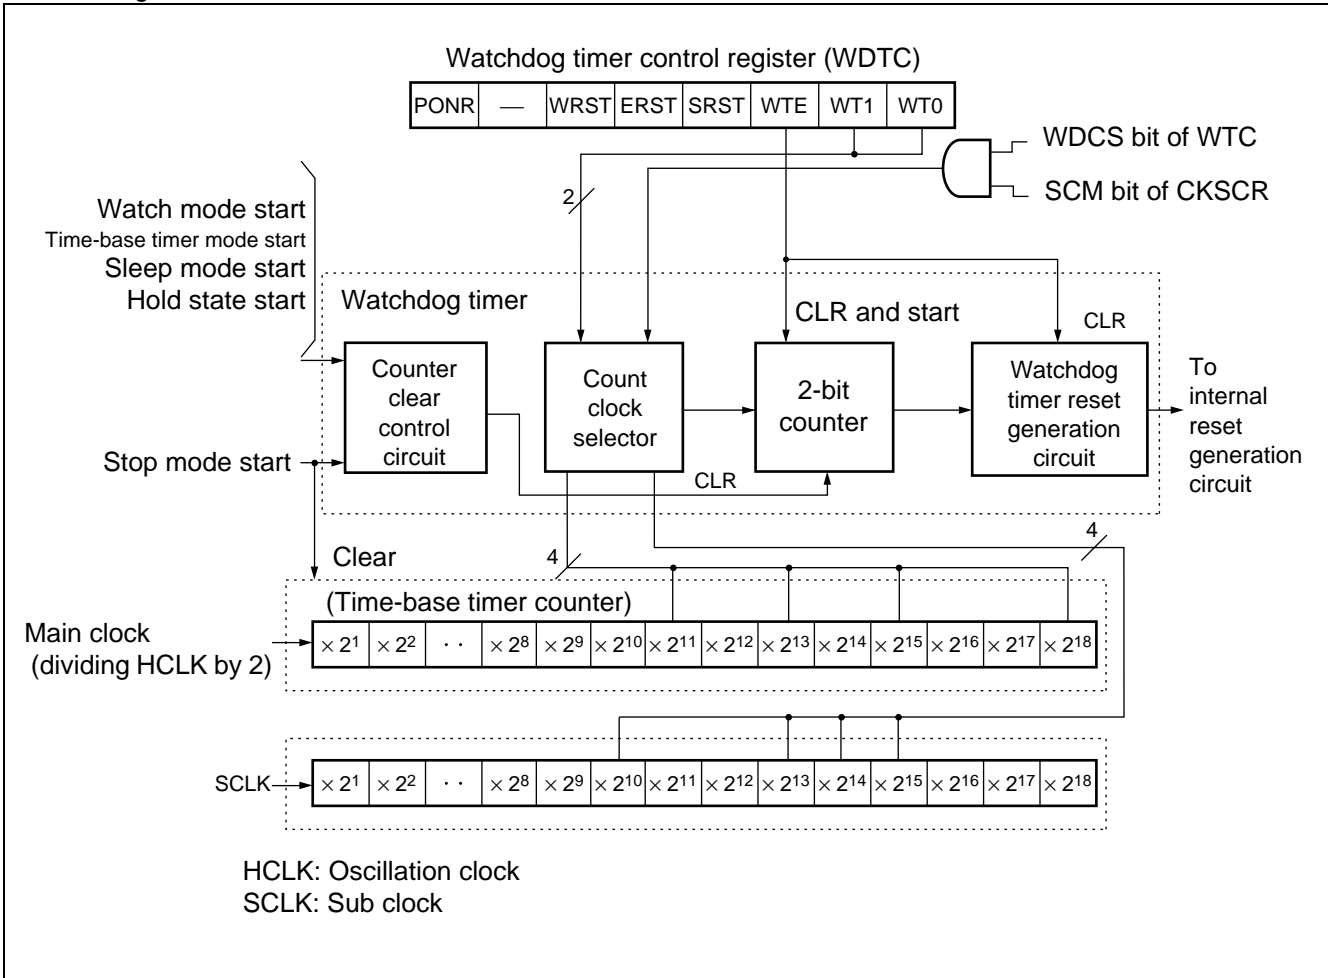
Watchdog timer control register (WDTC)

| PONR | — | WRST | ERST | SRST | WTE | WT1 | WT0 |
|---|---|---|---|---|---|---|---|

WDCS bit of WTC
SCM bit of CKSCR

2

Watch mode start
Time-base timer mode start
Sleep mode start
Hold state start

Watchdog timer

CLR and start

CLR

Counter clear control circuit

Count clock selector

2-bit counter

Watchdog timer reset generation circuit

To internal reset generation circuit

Stop mode start

CLR

Clear

4

4

(Time-base timer counter)

Main clock (dividing HCLK by 2)

| $\times 2^1$ | $\times 2^2$ | · · | $\times 2^8$ | $\times 2^9$ | $\times 2^{10}$ | $\times 2^{11}$ | $\times 2^{12}$ | $\times 2^{13}$ | $\times 2^{14}$ | $\times 2^{15}$ | $\times 2^{16}$ | $\times 2^{17}$ | $\times 2^{18}$ |
|---|---|---|---|---|---|---|---|---|---|---|---|---|---|

SCLK

| $\times 2^1$ | $\times 2^2$ | · · | $\times 2^8$ | $\times 2^9$ | $\times 2^{10}$ | $\times 2^{11}$ | $\times 2^{12}$ | $\times 2^{13}$ | $\times 2^{14}$ | $\times 2^{15}$ | $\times 2^{16}$ | $\times 2^{17}$ | $\times 2^{18}$ |
|---|---|---|---|---|---|---|---|---|---|---|---|---|---|

HCLK: Oscillation clock
SCLK: Sub clock